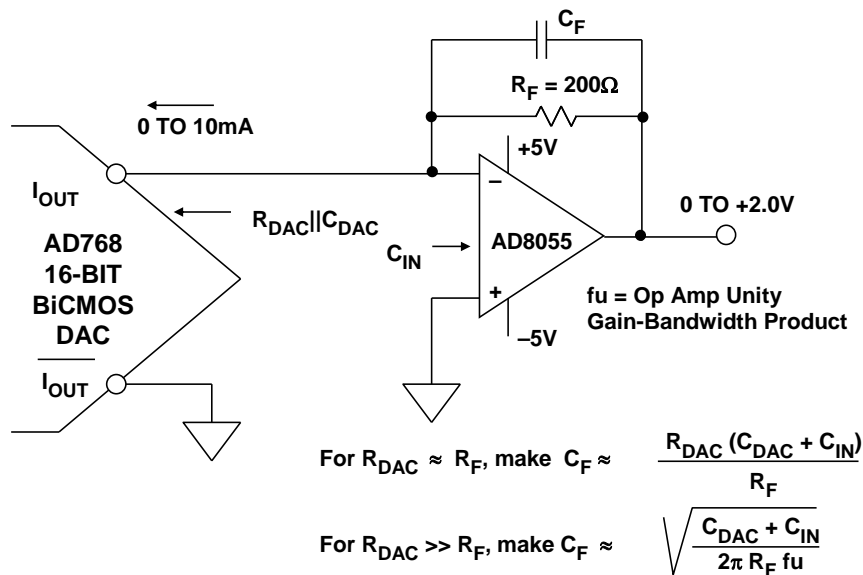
$C_F$

$R_F = 200\Omega$

0 TO 10mA

+5V

$I_{OUT}$

$R_{DAC}||C_{DAC}$

0 TO +2.0V

AD768
16-BIT
BiCMOS
DAC

$C_{IN}$

AD8055

–

+

fu = Op Amp Unity Gain-Bandwidth Product

–5V

$\overline{I_{OUT}}$

For $R_{DAC} \approx R_F$, make $C_F \approx \frac{R_{DAC}(C_{DAC} + C_{IN})}{R_F}$

For $R_{DAC} >> R_F$, make $C_F \approx \sqrt{\frac{C_{DAC} + C_{IN}}{2\pi R_F fu}}$